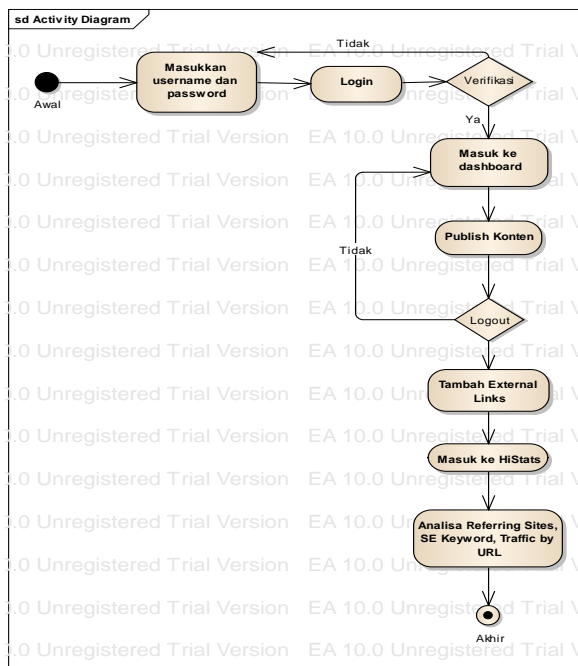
sd Activity Diagram

.0 Unregistered Trial Version EA 10.0 Unregistered Trial V

Awal

Masukkan username dan password

Login

Verifikasi

Tidak

Ya

Masuk ke dashboard

Publish Konten

Tidak

Logout

Tambah External Links

Masuk ke HiStats

Analisa Referring Sites, SE Keyword, Traffic by URL

Akhir

.0 Unregistered Trial Version EA 10.0 Unregistered Trial V
.0 Unregistered Trial Version EA 10.0 Unregistered Trial V
.0 Unregistered Trial Version EA 10.0 Unregistered Trial V
.0 Unregistered Trial Version EA 10.0 Unregistered Trial V
.0 Unregistered Trial Version EA 10.0 Unregistered Trial V
.0 Unregistered Trial Version EA 10.0 Unregistered Trial V
.0 Unregistered Trial Version EA 10.0 Unregistered Trial V
.0 Unregistered Trial Version EA 10.0 Unregistered Trial V
.0 Unregistered Trial Version EA 10.0 Unregistered Trial V
.0 Unregistered Trial Version EA 10.0 Unregistered Trial V
.0 Unregistered Trial Version EA 10.0 Unregistered Trial V